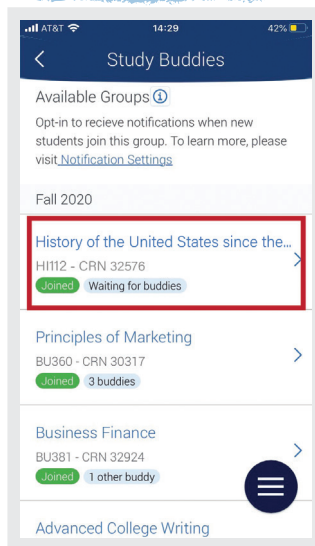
AT&T 14:29 42%

Study Buddies

Available Groups ⓘ

Opt-in to recieve notifications when new students join this group. To learn more, please visit Notification Settings

Fall 2020

History of the United States since the...
HI112 - CRN 32576
Joined Waiting for buddies

Principles of Marketing
BU360 - CRN 30317
Joined 3 buddies

Business Finance
BU381 - CRN 32924
Joined 1 other buddy

Advanced College Writing